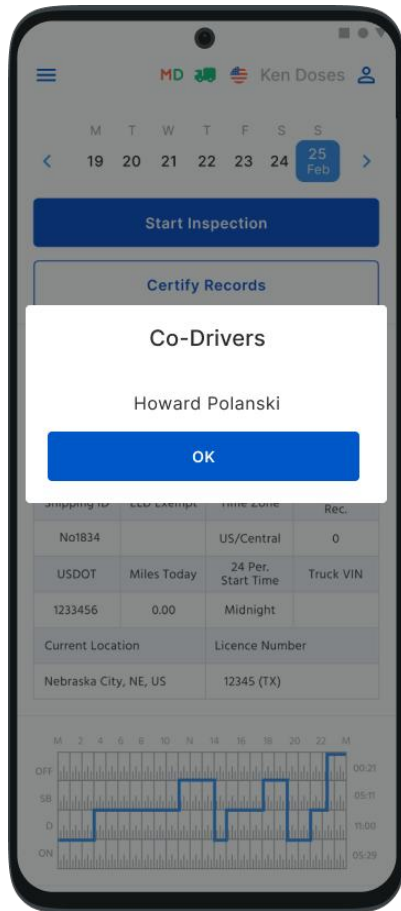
MD Ken Doses

M T W T F S S
19 20 21 22 23 24 25 Feb

Start Inspection

Certify Records

Co-Drivers

Howard Polanski

OK

| Shipping ID | ELD Exempt | Time Zone | Rec. |
|---|---|---|---|
| No1834 | | US/Central | 0 |
| USDOT | Miles Today | 24 Per. Start Time | Truck VIN |
| 1233456 | 0.00 | Midnight | |
| Current Location | | Licence Number | |
| Nebraska City, NE, US | | 12345 (TX) | |

M 2 4 6 8 10 N 14 16 18 20 22 M
OFF 00:21
SB 05:11
D 11:00
ON 05:29